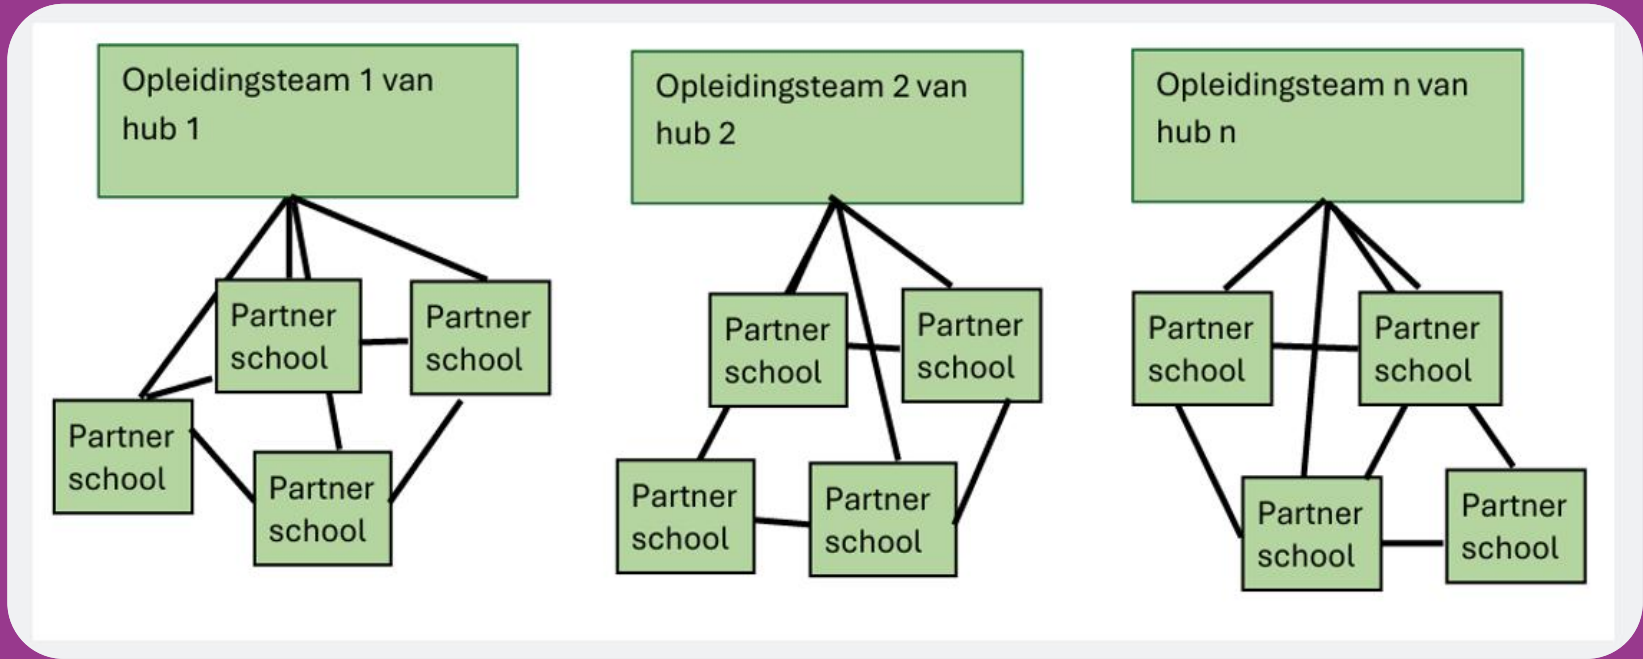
Opleidingsteam 1 van hub 1

Partner school

Partner school

Partner school

Partner school

Opleidingsteam 2 van hub 2

Partner school

Partner school

Partner school

Partner school

Opleidingsteam n van hub n

Partner school

Partner school

Partner school

Partner school